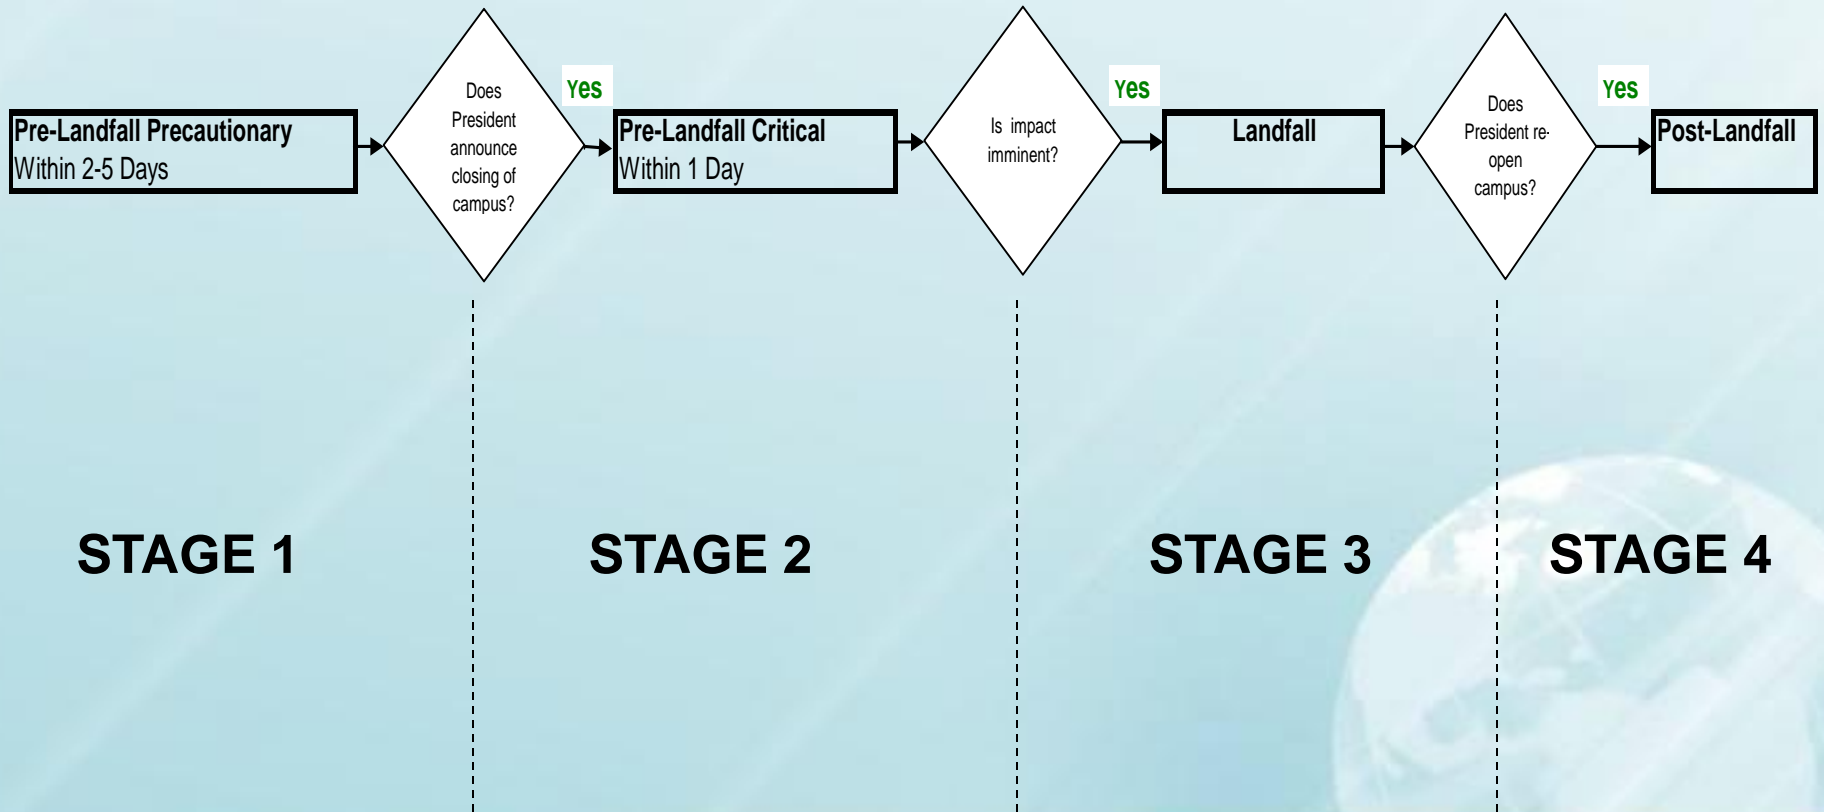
Pre-Landfall Precautionary
Within 2-5 Days

Does President announce closing of campus?

Yes

Pre-Landfall Critical
Within 1 Day

Is impact imminent?

Yes

Landfall

Does President re-open campus?

Yes

Post-Landfall

STAGE 1

STAGE 2

STAGE 3

STAGE 4